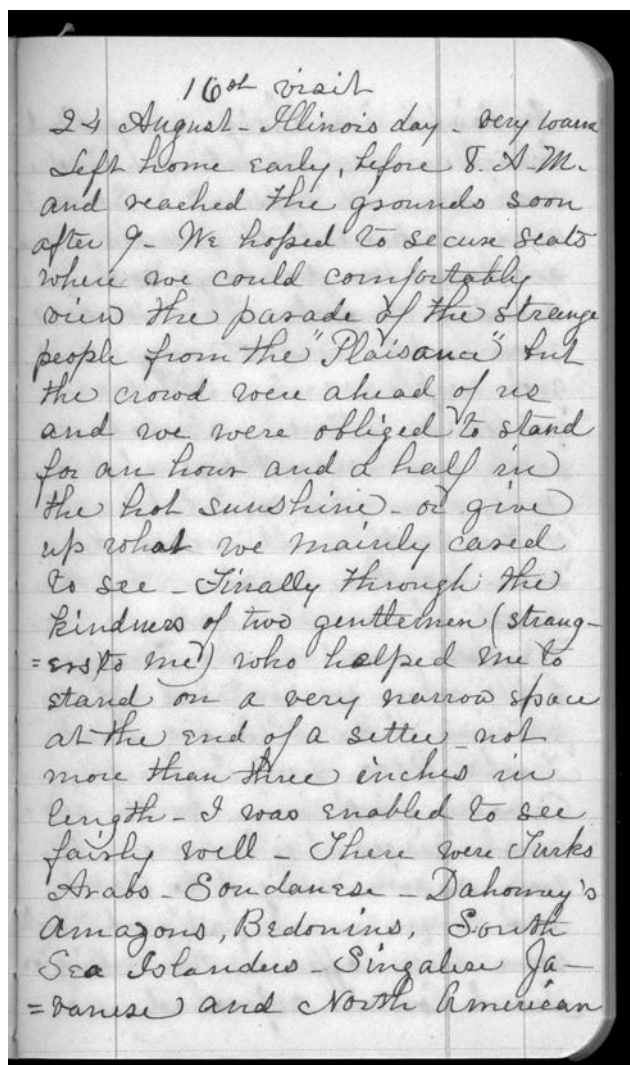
16th visit

24 August - Illinois day - very warm
Left home early, before 8. A.M. and reached the grounds soon after 9 - We hoped to secure seats where we could comfortably view the parade of the strange people from the "Plaisance" but the crowd were ahead of us and we were obliged to stand for an hour and a half in the hot sunshine - or give up what we mainly cared to see - Finally through the kindness of two gentlemen (strangers to me) who helped me to stand on a very narrow space at the end of a settee - not more than three inches in length - I was enabled to see fairly well - There were Turks Arabs - Soudanese - Dahomey's amazons, Bedouins, South Sea Islanders - Singalese Japanese and North American